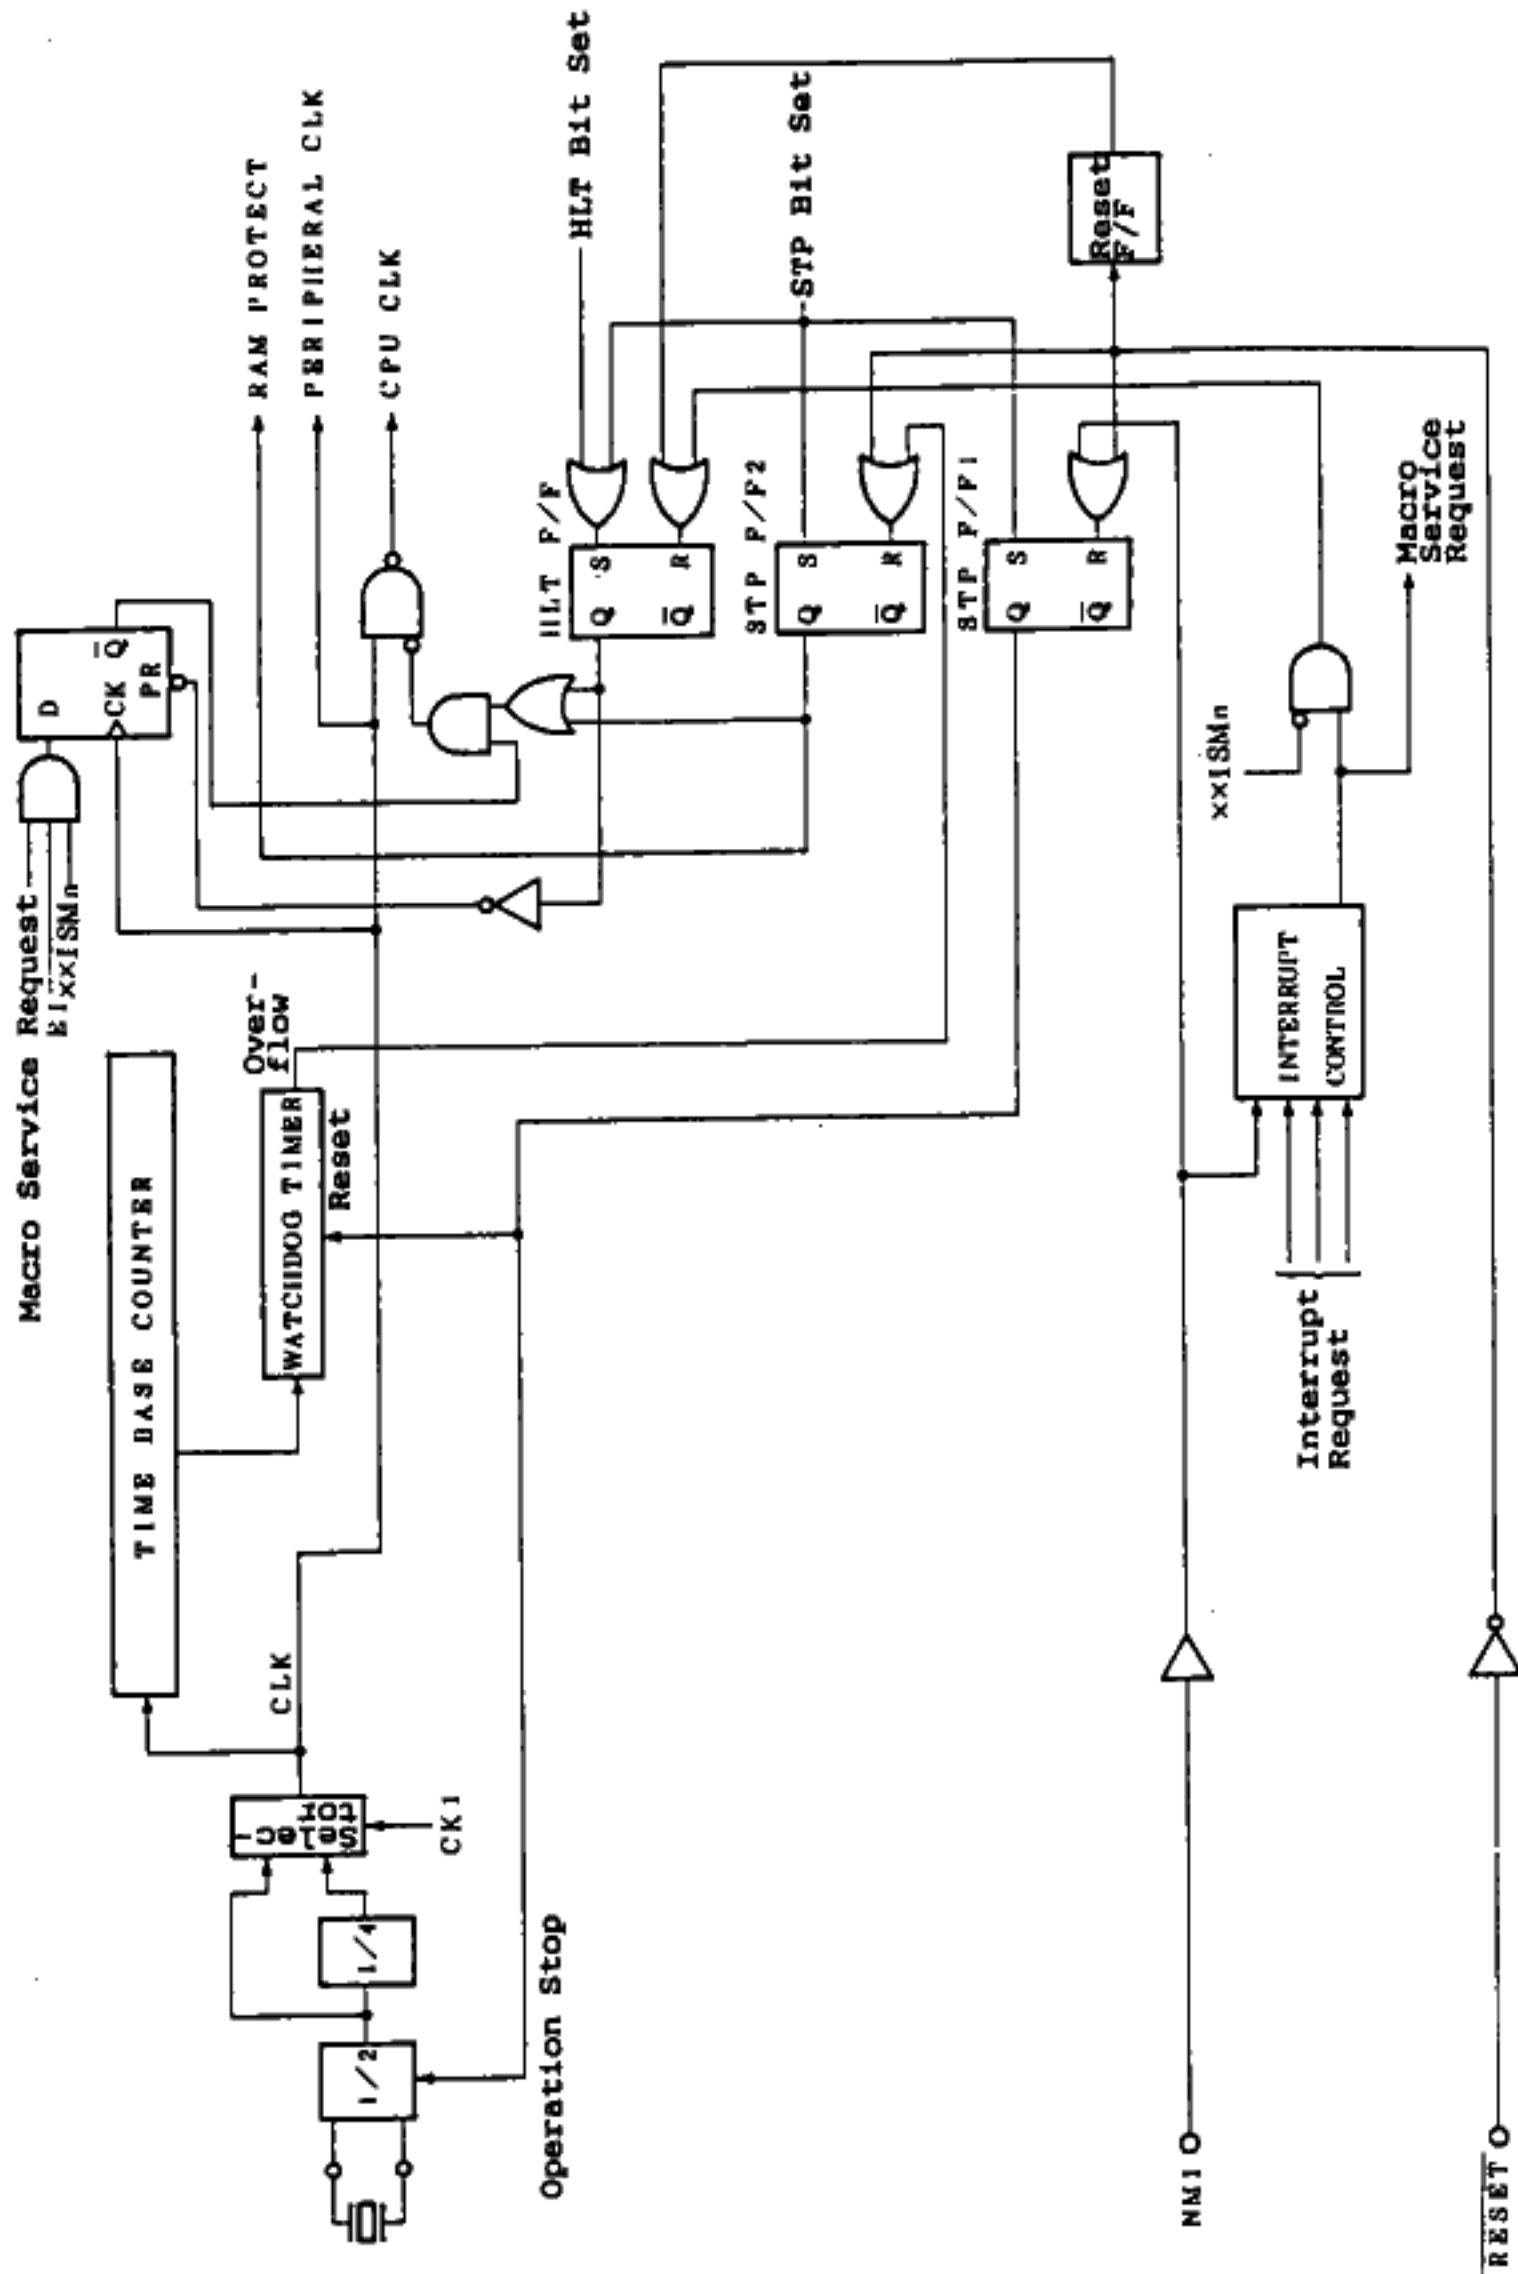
Macro Service Request
$\overline{EI}$
$\times\times ISM_n$

D
CK
$\overline{Q}$
PR

RAM PROTECT
PERIPHERAL CLK
CPU CLK
HLT Bit Set
STP Bit Set

HLT F/F
Q S
$\overline{Q}$ R

STP F/F2
Q S
$\overline{Q}$ R

STP F/F1
Q S
$\overline{Q}$ R

Reset F/F

TIME BASE COUNTER

Over-flow
WATCHDOG TIMER
Reset

$\times\times ISM_n$
Macro Service Request

INTERRUPT CONTROL

Interrupt Request

CLK
Selector
CK1
1/4
1/2

Operation Stop

NMI

$\overline{RESET}$